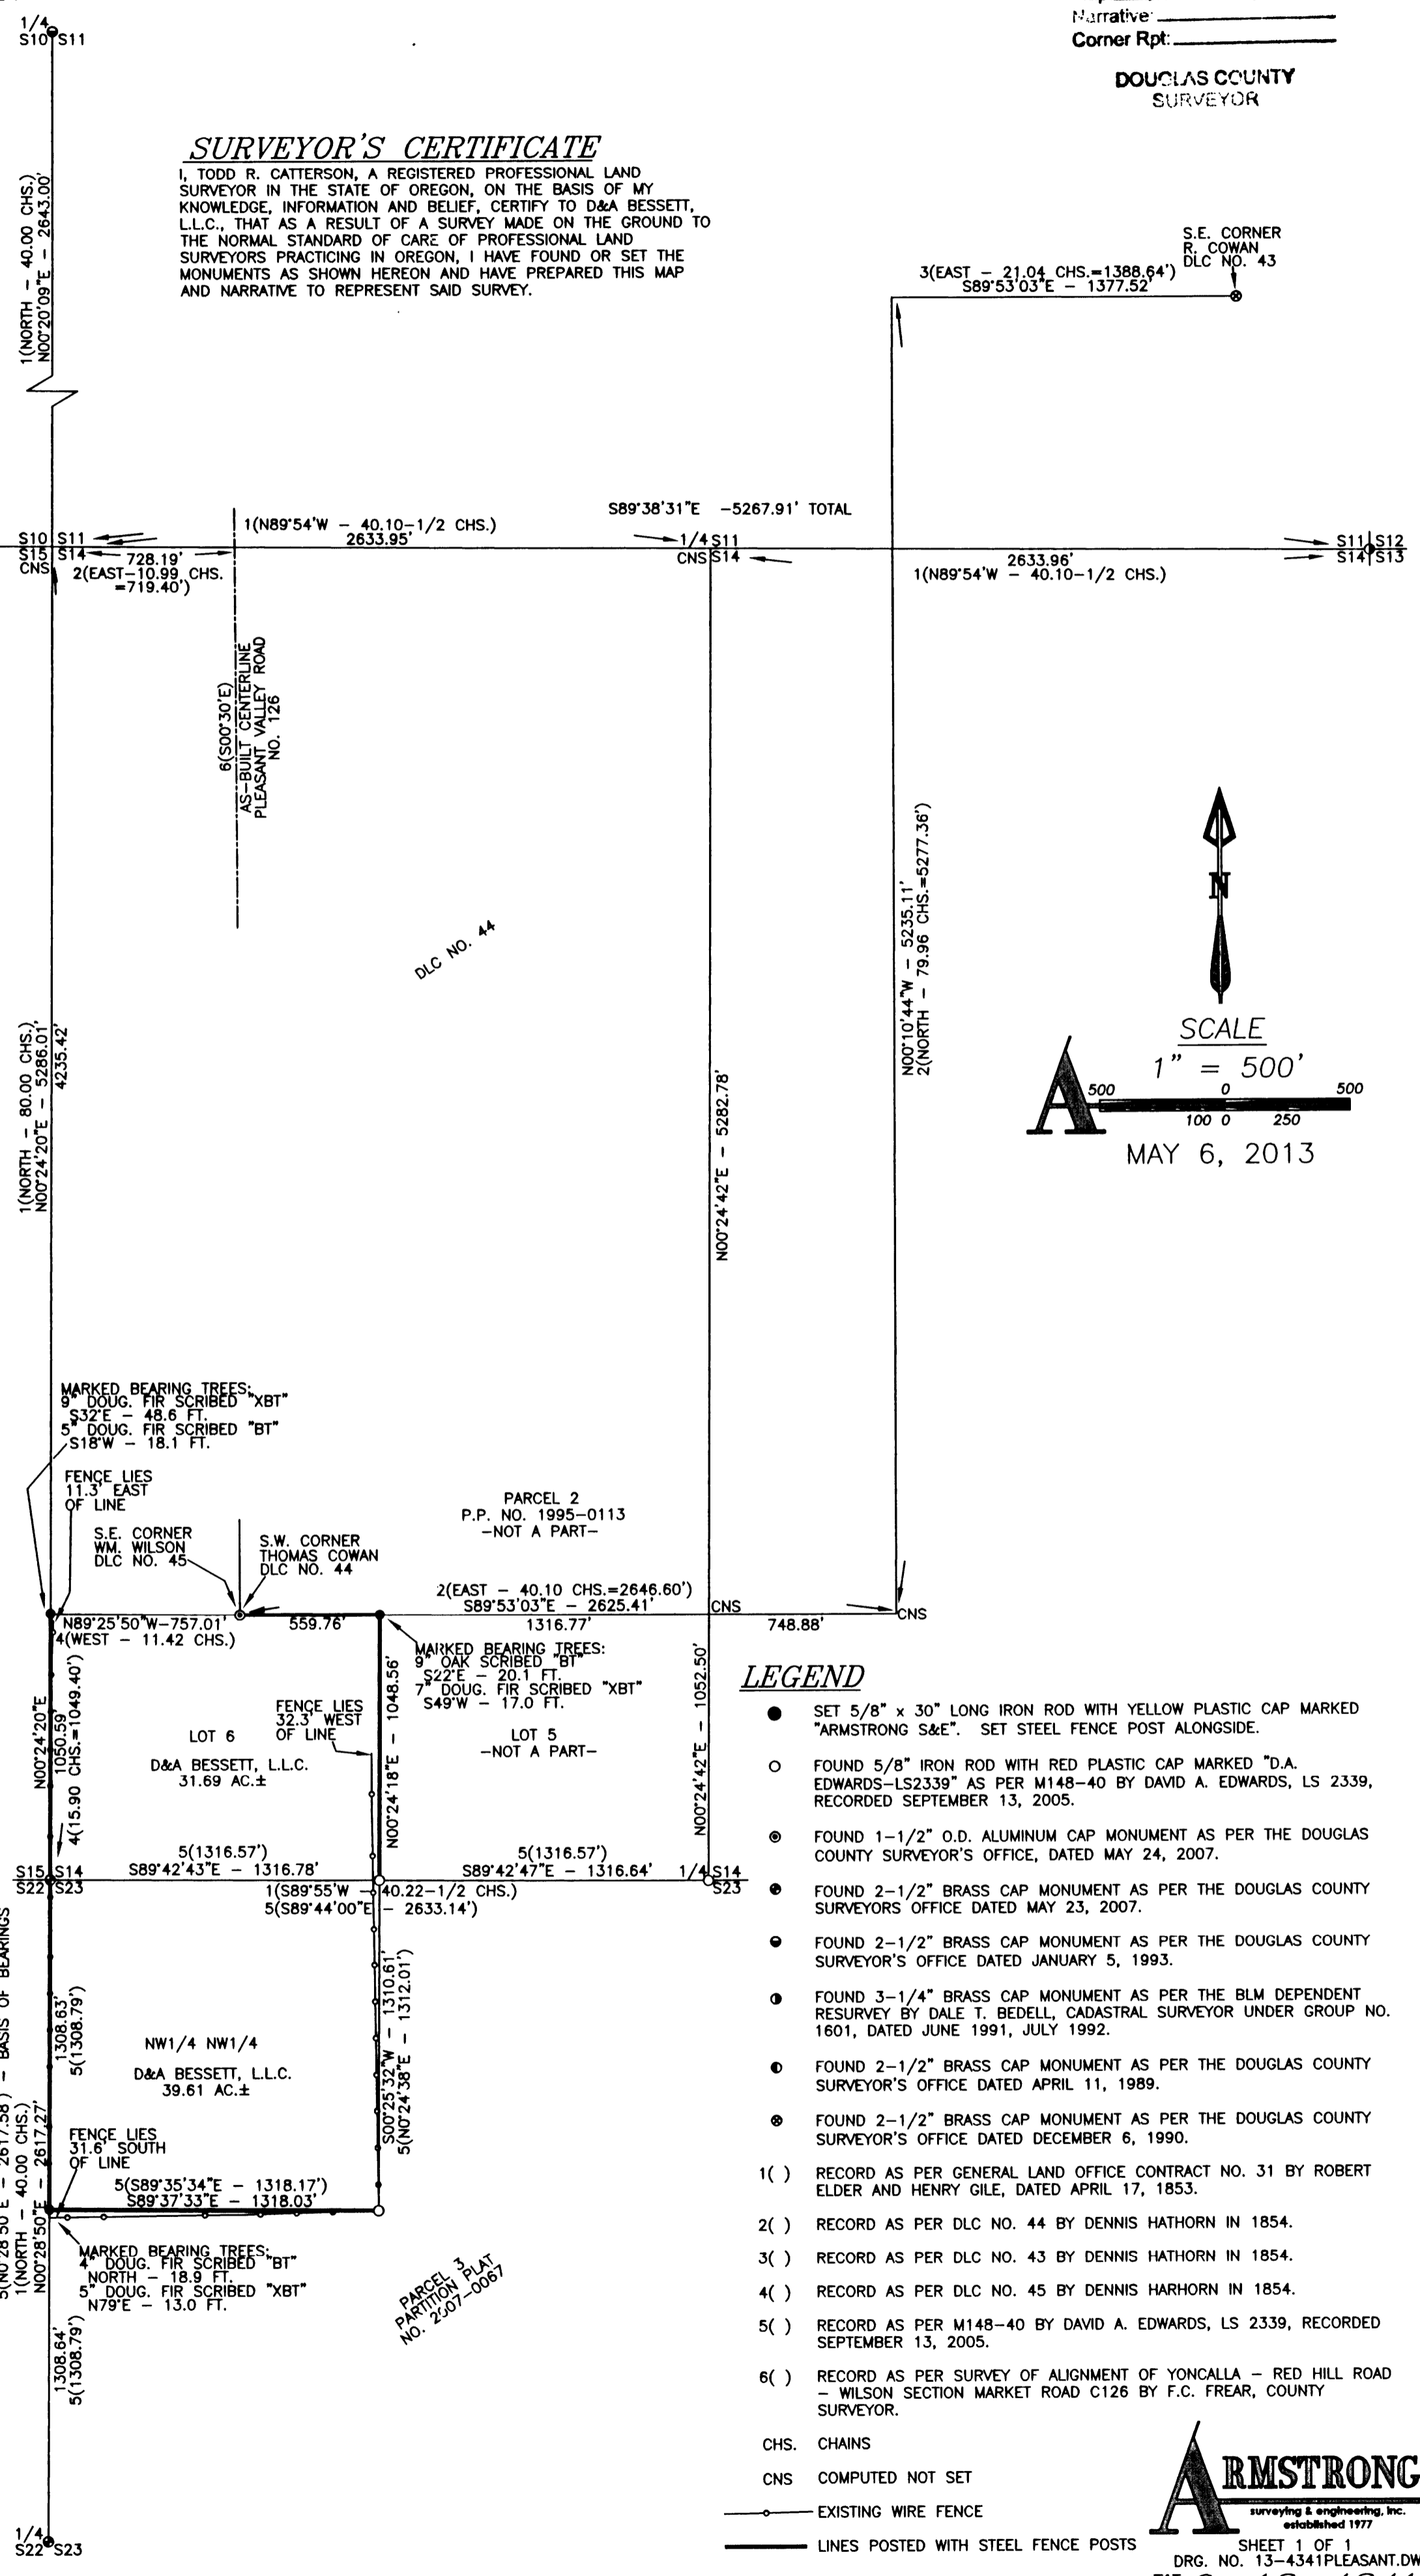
1/4
S10 S11

Narrative: 
Corner Rpt: 

DOUGLAS COUNTY
SURVEYOR

SURVEYOR'S CERTIFICATE
I, TODD R. CATTERSON, A REGISTERED PROFESSIONAL LAND SURVEYOR IN THE STATE OF OREGON, ON THE BASIS OF MY KNOWLEDGE, INFORMATION AND BELIEF, CERTIFY TO D&A BESSETT, L.L.C., THAT AS A RESULT OF A SURVEY MADE ON THE GROUND TO THE NORMAL STANDARD OF CARE OF PROFESSIONAL LAND SURVEYORS PRACTICING IN OREGON, I HAVE FOUND OR SET THE MONUMENTS AS SHOWN HEREON AND HAVE PREPARED THIS MAP AND NARRATIVE TO REPRESENT SAID SURVEY.

1(NORTH – 40.00 CHS.)
N00°20'09"E – 2643.00'

S.E. CORNER
R. COWAN
DLC NO. 43

3(EAST – 21.04 CHS.=1388.64')
S89°53'03"E – 1377.52'

S89°38'31"E –5267.91' TOTAL

S10 S11
S15 S14
CNS
1(N89°54'W – 40.10-1/2 CHS.)
2633.95'
728.19'
2(EAST-10.99 CHS. =719.40')
1/4 S11
CNS S14
2633.96'
1(N89°54'W – 40.10-1/2 CHS.)
S11 S12
S14 S13

6(S00°30'E)
AS-BUILT CENTERLINE
PLEASANT VALLEY ROAD
NO. 126

DLC NO. 44

N00°10'44"W – 5235.11'
2(NORTH – 79.96 CHS.=5277.36')

N

SCALE
1" = 500'
500 0 500
100 0 250
MAY 6, 2013

1(NORTH – 80.00 CHS.)
N00°24'20"E – 5286.01'
4235.42'

N00°24'42"E – 5282.78'

MARKED BEARING TREES:
9" DOUG. FIR SCRIBED "XBT"
S32°E – 48.6 FT.
5" DOUG. FIR SCRIBED "BT"
S18°W – 18.1 FT.

FENCE LIES
11.3' EAST
OF LINE

S.E. CORNER
WM. WILSON
DLC NO. 45

S.W. CORNER
THOMAS COWAN
DLC NO. 44

PARCEL 2
P.P. NO. 1995-0113
-NOT A PART-

2(EAST – 40.10 CHS.=2646.60')
S89°53'03"E – 2625.41'
CNS
CNS
N89°25'50"W-757.01'
4(WEST – 11.42 CHS.)
559.76'
1316.77'
748.88'

MARKED BEARING TREES:
9" OAK SCRIBED "BT"
S22°E – 20.1 FT.
7" DOUG. FIR SCRIBED "XBT"
S49°W – 17.0 FT.

FENCE LIES
32.3' WEST
OF LINE

LOT 6
D&A BESSETT, L.L.C.
31.69 AC.±

LOT 5
-NOT A PART-

N00°24'20"E
1050.59'
4(15.90 CHS.=1049.40')
N00°24'18"E – 1048.56'
N00°24'42"E – 1052.50'

5(1316.57')
S89°42'43"E – 1316.78'
5(1316.57')
S89°42'47"E – 1316.64'
S15 S14
S22 S23
1/4 S14
S23
1(S89°55'W – 40.22-1/2 CHS.)
5(S89°44'00"E – 2633.14')

LEGEND
● SET 5/8" x 30" LONG IRON ROD WITH YELLOW PLASTIC CAP MARKED "ARMSTRONG S&E". SET STEEL FENCE POST ALONGSIDE.
○ FOUND 5/8" IRON ROD WITH RED PLASTIC CAP MARKED "D.A. EDWARDS-LS2339" AS PER M148-40 BY DAVID A. EDWARDS, LS 2339, RECORDED SEPTEMBER 13, 2005.
FOUND 1-1/2" O.D. ALUMINUM CAP MONUMENT AS PER THE DOUGLAS COUNTY SURVEYOR'S OFFICE, DATED MAY 24, 2007.
FOUND 2-1/2" BRASS CAP MONUMENT AS PER THE DOUGLAS COUNTY SURVEYORS OFFICE DATED MAY 23, 2007.
FOUND 2-1/2" BRASS CAP MONUMENT AS PER THE DOUGLAS COUNTY SURVEYOR'S OFFICE DATED JANUARY 5, 1993.
FOUND 3-1/4" BRASS CAP MONUMENT AS PER THE BLM DEPENDENT RESURVEY BY DALE T. BEDELL, CADASTRAL SURVEYOR UNDER GROUP NO. 1601, DATED JUNE 1991, JULY 1992.
FOUND 2-1/2" BRASS CAP MONUMENT AS PER THE DOUGLAS COUNTY SURVEYOR'S OFFICE DATED APRIL 11, 1989.
FOUND 2-1/2" BRASS CAP MONUMENT AS PER THE DOUGLAS COUNTY SURVEYOR'S OFFICE DATED DECEMBER 6, 1990.
1( ) RECORD AS PER GENERAL LAND OFFICE CONTRACT NO. 31 BY ROBERT ELDER AND HENRY GILE, DATED APRIL 17, 1853.
2( ) RECORD AS PER DLC NO. 44 BY DENNIS HATHORN IN 1854.
3( ) RECORD AS PER DLC NO. 43 BY DENNIS HATHORN IN 1854.
4( ) RECORD AS PER DLC NO. 45 BY DENNIS HARHORN IN 1854.
5( ) RECORD AS PER M148-40 BY DAVID A. EDWARDS, LS 2339, RECORDED SEPTEMBER 13, 2005.
6( ) RECORD AS PER SURVEY OF ALIGNMENT OF YONCALLA – RED HILL ROAD – WILSON SECTION MARKET ROAD C126 BY F.C. FREAR, COUNTY SURVEYOR.
CHS. CHAINS
CNS COMPUTED NOT SET
EXISTING WIRE FENCE
LINES POSTED WITH STEEL FENCE POSTS

1308.63'
5(1308.79')
NW1/4 NW1/4
D&A BESSETT, L.L.C.
39.61 AC.±
S00°25'32"W – 1310.61'
5(N0°24'38"E – 1312.01')

FENCE LIES
31.6' SOUTH
OF LINE
5(S89°35'34"E – 1318.17')
S89°37'33"E – 1318.03'

5(N0°28'50"E – 2617.58') – BASIS OF BEARINGS
1(NORTH – 40.00 CHS.)
N00°28'50"E – 2617.27'

MARKED BEARING TREES:
4" DOUG. FIR SCRIBED "BT"
NORTH – 18.9 FT.
5" DOUG. FIR SCRIBED "XBT"
N79°E – 13.0 FT.

PARCEL 3
PARTITION PLAT
NO. 2007-0067

1308.64'
5(1308.79')

1/4
S22 S23

ARMSTRONG
surveying & engineering, inc.
established 1977
SHEET 1 OF 1
DRG. NO. 13-4341PLEASANT.DW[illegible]